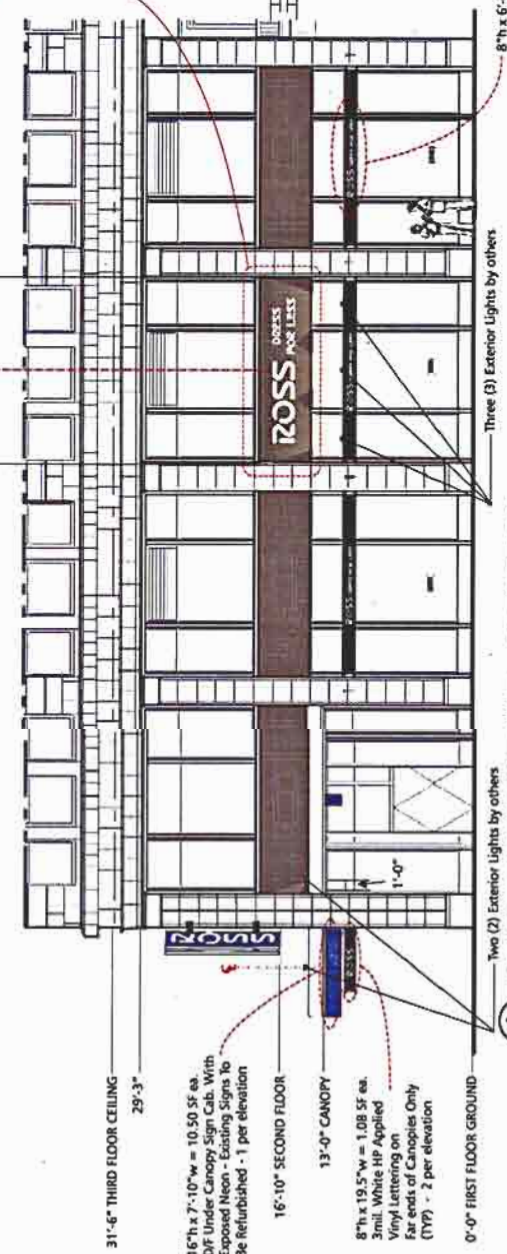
31'-6" THIRD FLOOR CEILING

29'-3"

16"h x 7'-10"w = 10.50 SF ea.
D/F Under Canopy Sign Cab. With
Exposed Neon - Existing Signs to
Be Refurbished - 1 per elevation

16'-10" SECOND FLOOR

13'-0" CANOPY

8"h x 19.5"w = 1.08 SF ea.
3mil. White HP Applied
Vinyl Lettering on
Far ends of Canopies Only
(TYP) - 2 per elevation

0'-0" FIRST FLOOR GROUND

1'-0"

ROSS DRESS FOR LESS

ROSS

Two (2) Exterior Lights by others

Three (3) Exterior Lights by others

8"h x 6'-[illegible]